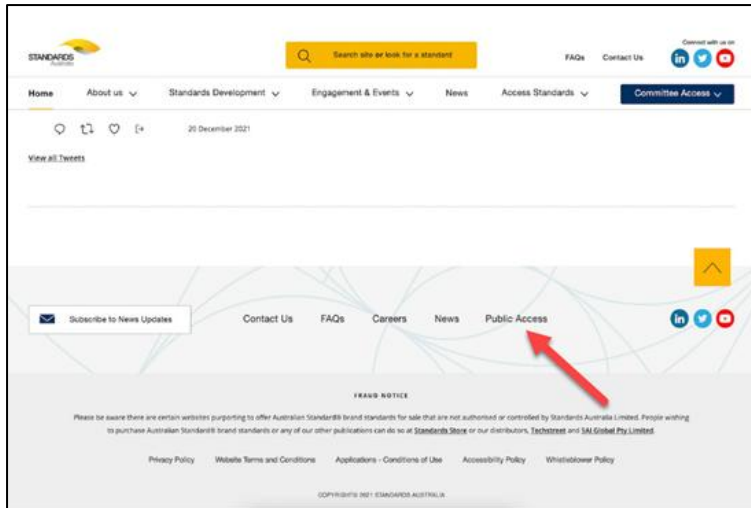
STANDARDS Australia

Search site or look for a standard

FAQs Contact Us

Connect with us on

Home About us Standards Development Engagement & Events News Access Standards Committee Access

20 December 2021

View all Tweets

Subscribe to News Updates

Contact Us FAQs Careers News Public Access

FRAUD NOTICE

Please be aware there are certain websites purporting to offer Australian Standard® brand standards for sale that are not authorised or controlled by Standards Australia Limited. People wishing to purchase Australian Standard® brand standards or any of our other publications can do so at Standards Store or our distributors, Techstreet and SAI Global Pty Limited.

Privacy Policy Website Terms and Conditions Applications - Conditions of Use Accessibility Policy Whistleblower Policy

COPYRIGHT© 2021 STANDARDS AUSTRALIA